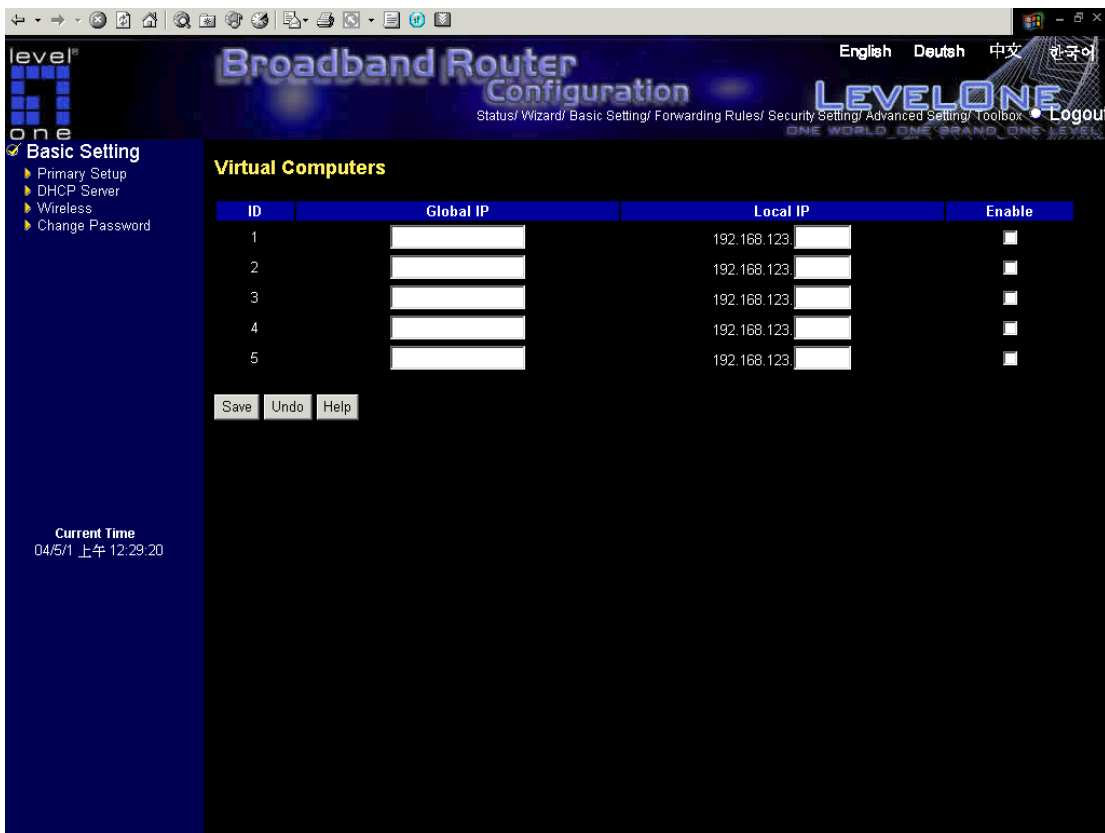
level
one

Broadband Router
Configuration

English Deutsh 中文 한국어

LEVELONE
ONE WORLD ONE BRAND ONE LEVEL

Status/ Wizard/ Basic Setting/ Forwarding Rules/ Security Setting/ Advanced Setting/ Toolbox Logout

Basic Setting
Primary Setup
DHCP Server
Wireless
Change Password

Current Time
04/5/1 上午 12:29:20

Virtual Computers

| ID | Global IP | Local IP | Enable |
|---|---|---|---|
| 1 | | 192.168.123. | |
| 2 | | 192.168.123. | |
| 3 | | 192.168.123. | |
| 4 | | 192.168.123. | |
| 5 | | 192.168.123. | |

Save Undo Help